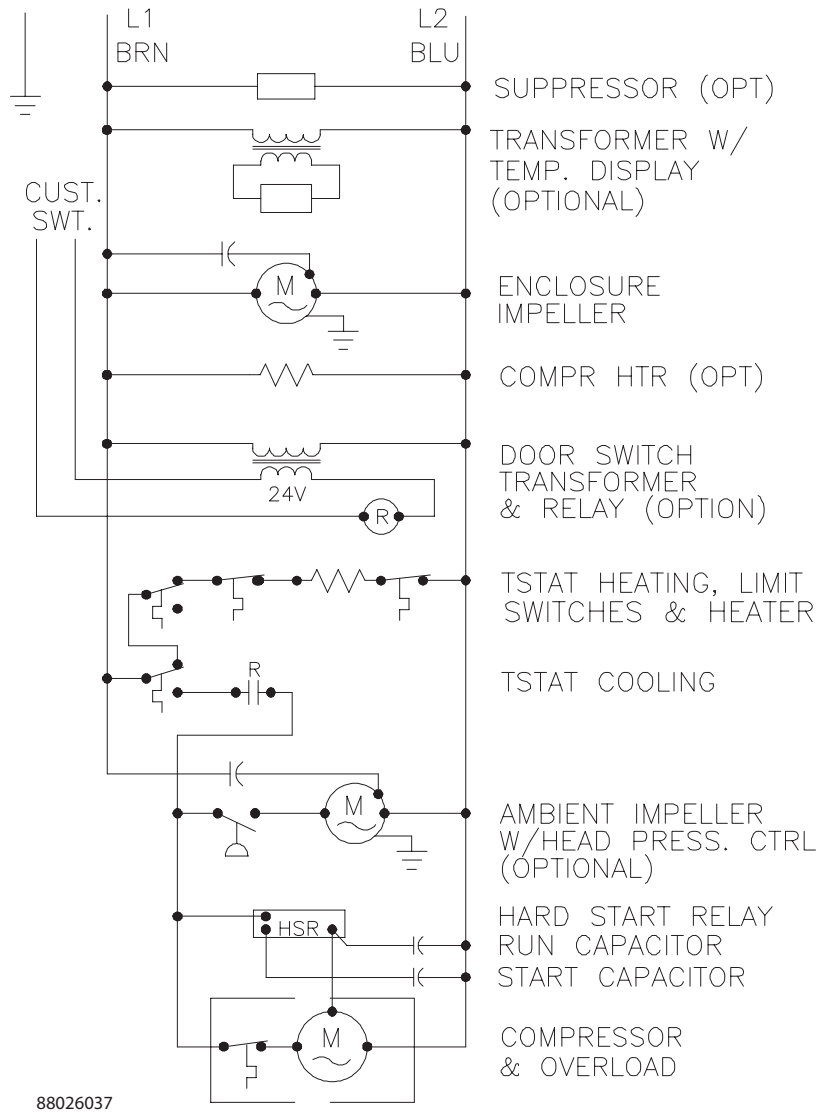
L1
BRN

L2
BLU

SUPPRESSOR (OPT)

TRANSFORMER W/ TEMP. DISPLAY (OPTIONAL)

CUST. SWT.

M

ENCLOSURE IMPELLER

COMPR HTR (OPT)

DOOR SWITCH TRANSFORMER & RELAY (OPTION)

24V

R

TSTAT HEATING, LIMIT SWITCHES & HEATER

R

TSTAT COOLING

M

AMBIENT IMPELLER W/HEAD PRESS. CTRL (OPTIONAL)

HSR

HARD START RELAY
RUN CAPACITOR
START CAPACITOR

M

COMPRESSOR & OVERLOAD

88026037